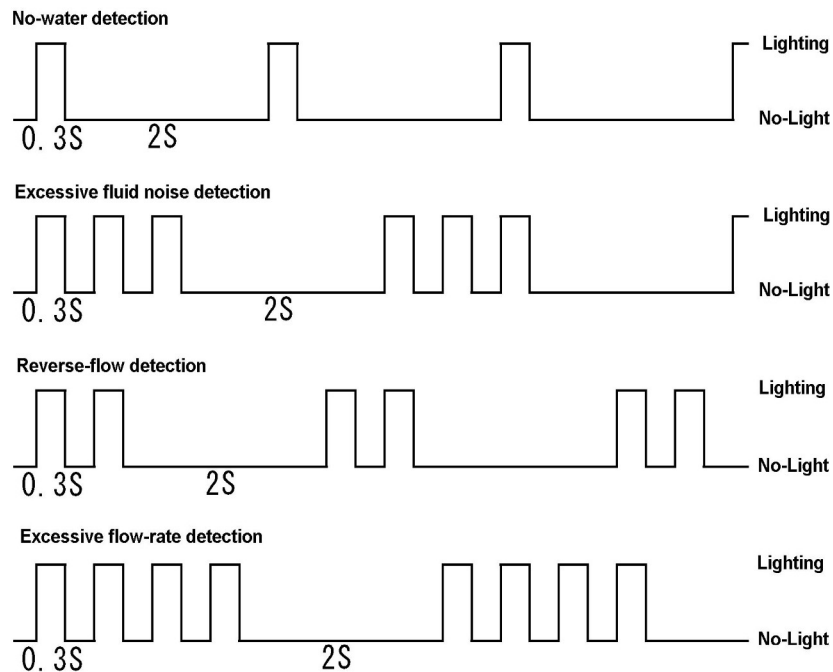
No-water detection

Lighting

No-Light

0. 3S

2S

Excessive fluid noise detection

Lighting

No-Light

0. 3S

2S

Reverse-flow detection

Lighting

No-Light

0. 3S

2S

Excessive flow-rate detection

Lighting

No-Light

0. 3S

2S